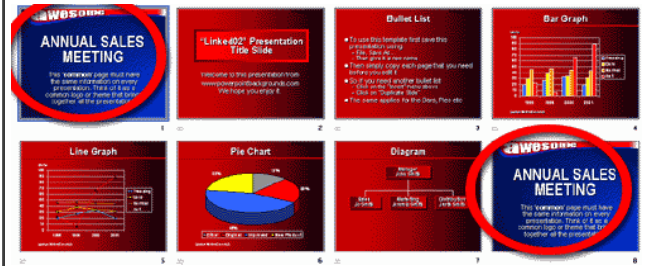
awesome

ANNUAL SALES MEETING

This "common" page must have the same information on every presentation. Think of it as a common logo or theme that brings together all the presentation

1

"Linke402" Presentation Title Slide

Welcome to this presentation from www.powerpointbackgrounds.com We hope you enjoy it.

2

Bullet List

To use this template first save this presentation using - File, Save As... - Then give it a new name

Then simply copy each page that you need before you edit it

So if you need another bullet list - Click on the "Insert" menu above - Click on "Duplicate Slide"

The same applies for the Bars, Pies etc

3

Bar Graph

1999 2000 2001

4

Line Graph

5

Pie Chart

6

Diagram

7

awesome

ANNUAL SALES MEETING

This "common" page must have the same information on every presentation. Think of it as a common logo or theme that brings together all the presentation

8